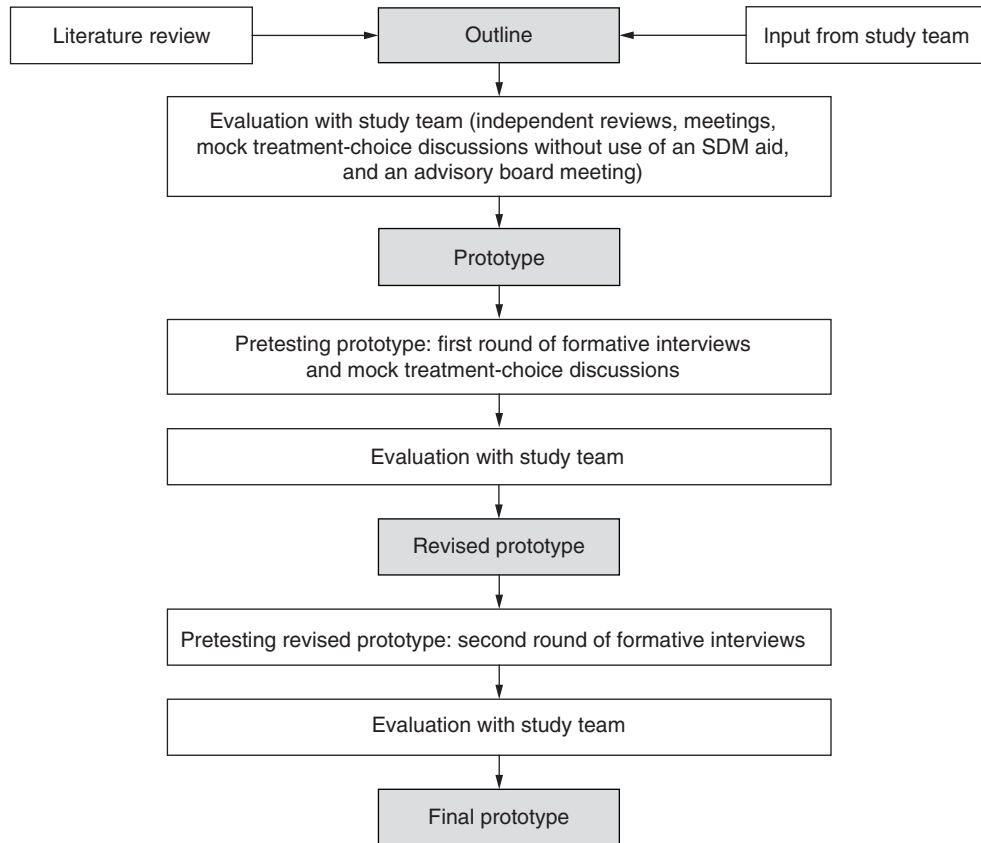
Literature review

Outline

Input from study team

Evaluation with study team (independent reviews, meetings, mock treatment-choice discussions without use of an SDM aid, and an advisory board meeting)

Prototype

Pretesting prototype: first round of formative interviews and mock treatment-choice discussions

Evaluation with study team

Revised prototype

Pretesting revised prototype: second round of formative interviews

Evaluation with study team

Final prototype